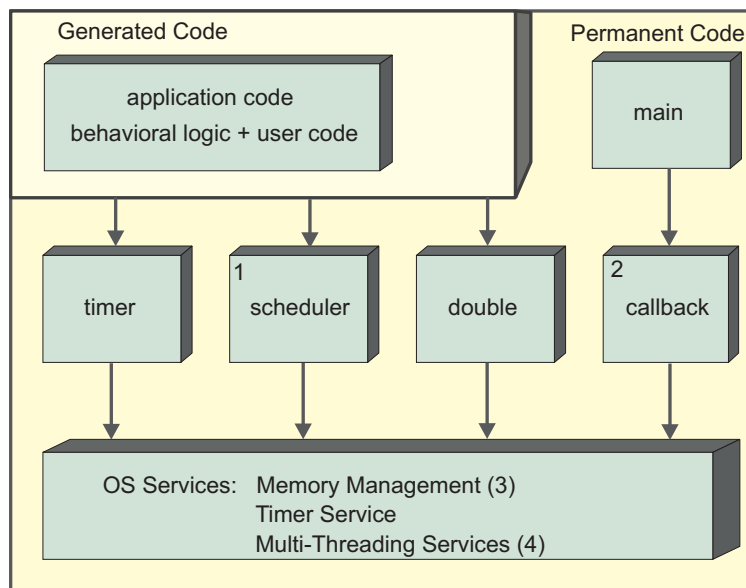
Generated Code

application code
behavioral logic + user code

Permanent Code

main

timer

1
scheduler

double

2
callback

OS Services: Memory Management (3)
Timer Service
Multi-Threading Services (4)